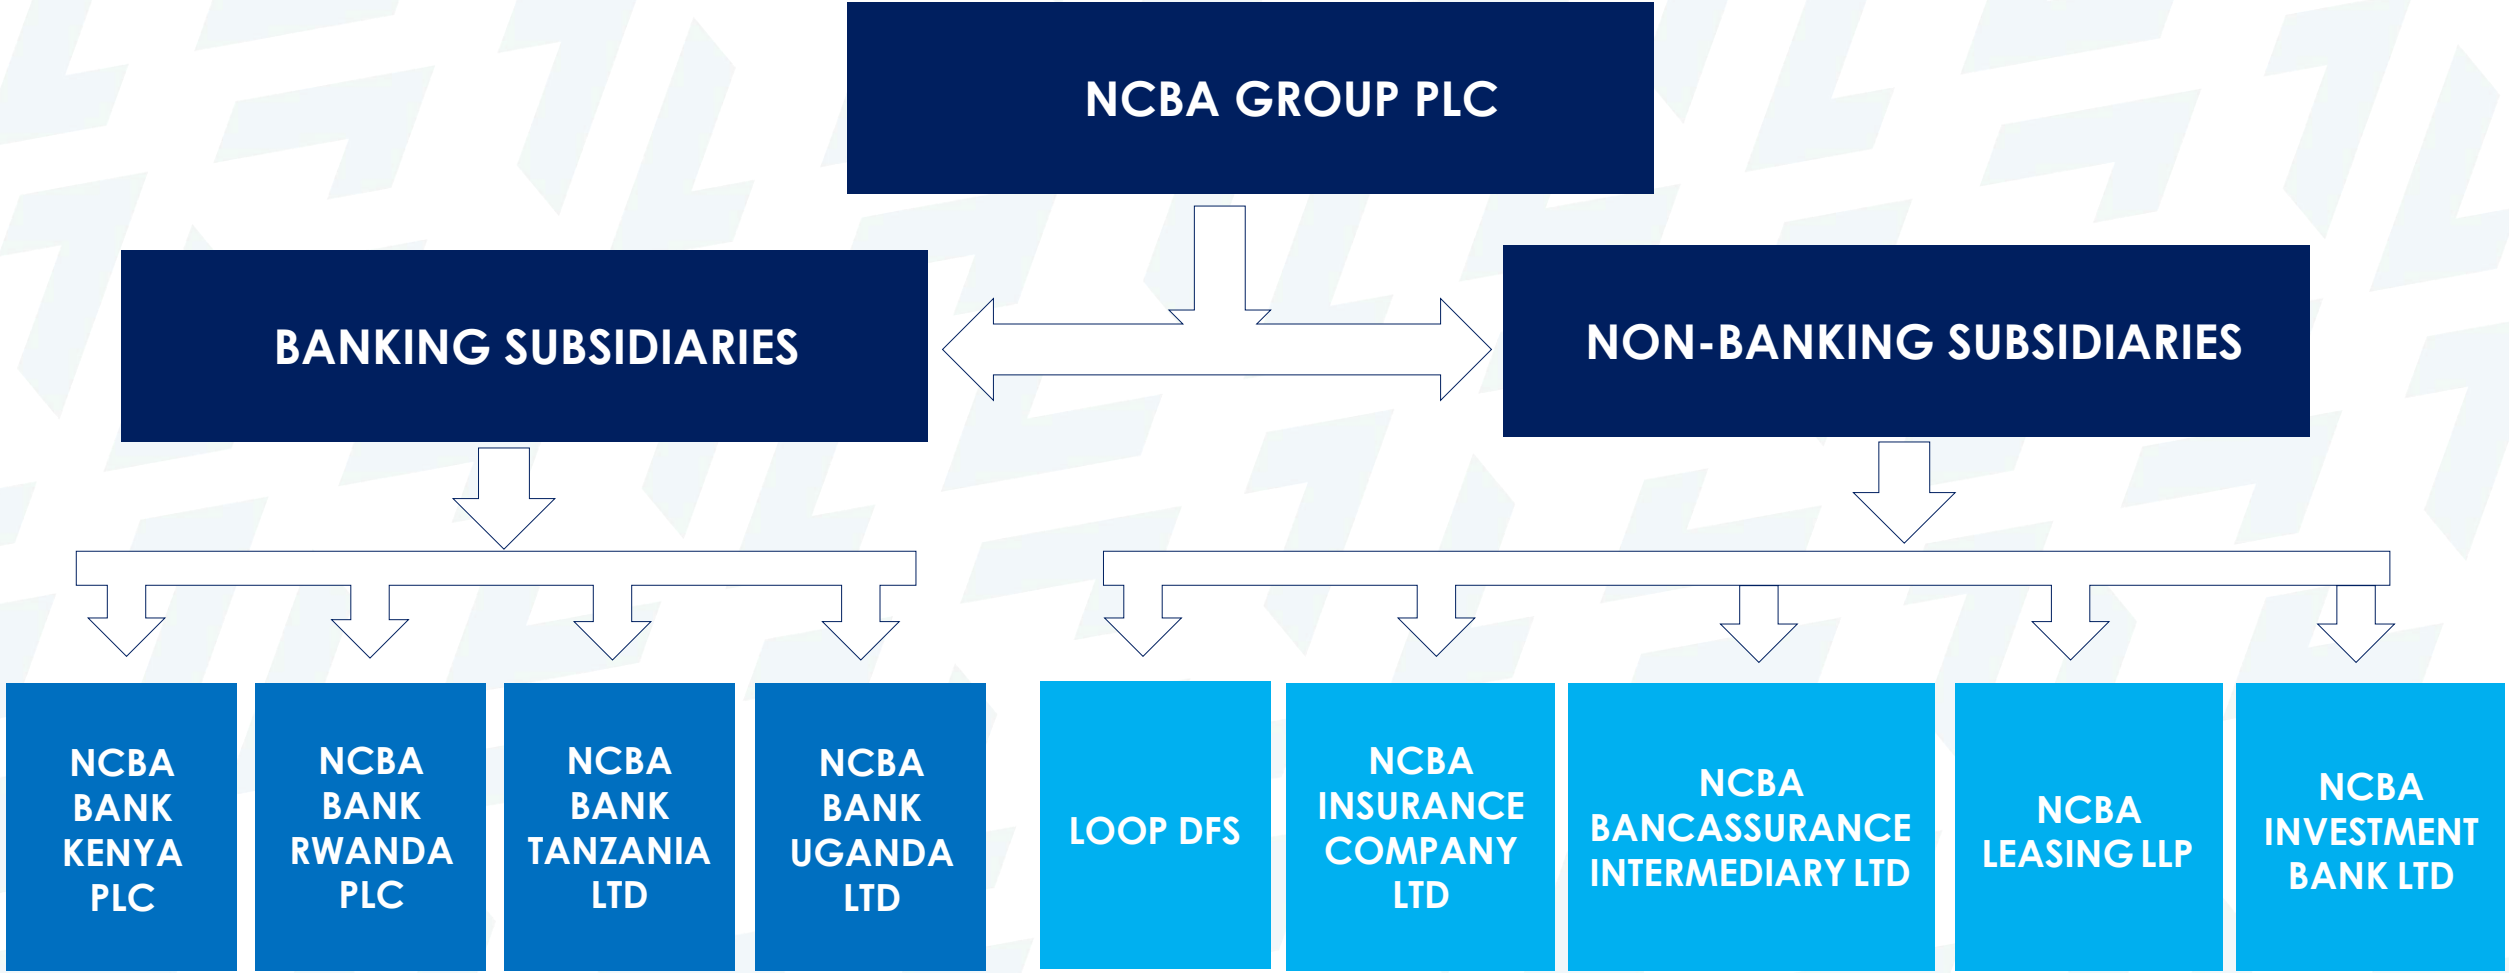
NCBA GROUP PLC

BANKING SUBSIDIARIES

NON-BANKING SUBSIDIARIES

NCBA BANK KENYA PLC

NCBA BANK RWANDA PLC

NCBA BANK TANZANIA LTD

NCBA BANK UGANDA LTD

LOOP DFS

NCBA INSURANCE COMPANY LTD

NCBA BANCASSURANCE INTERMEDIARY LTD

NCBA LEASING LLP

NCBA INVESTMENT BANK LTD